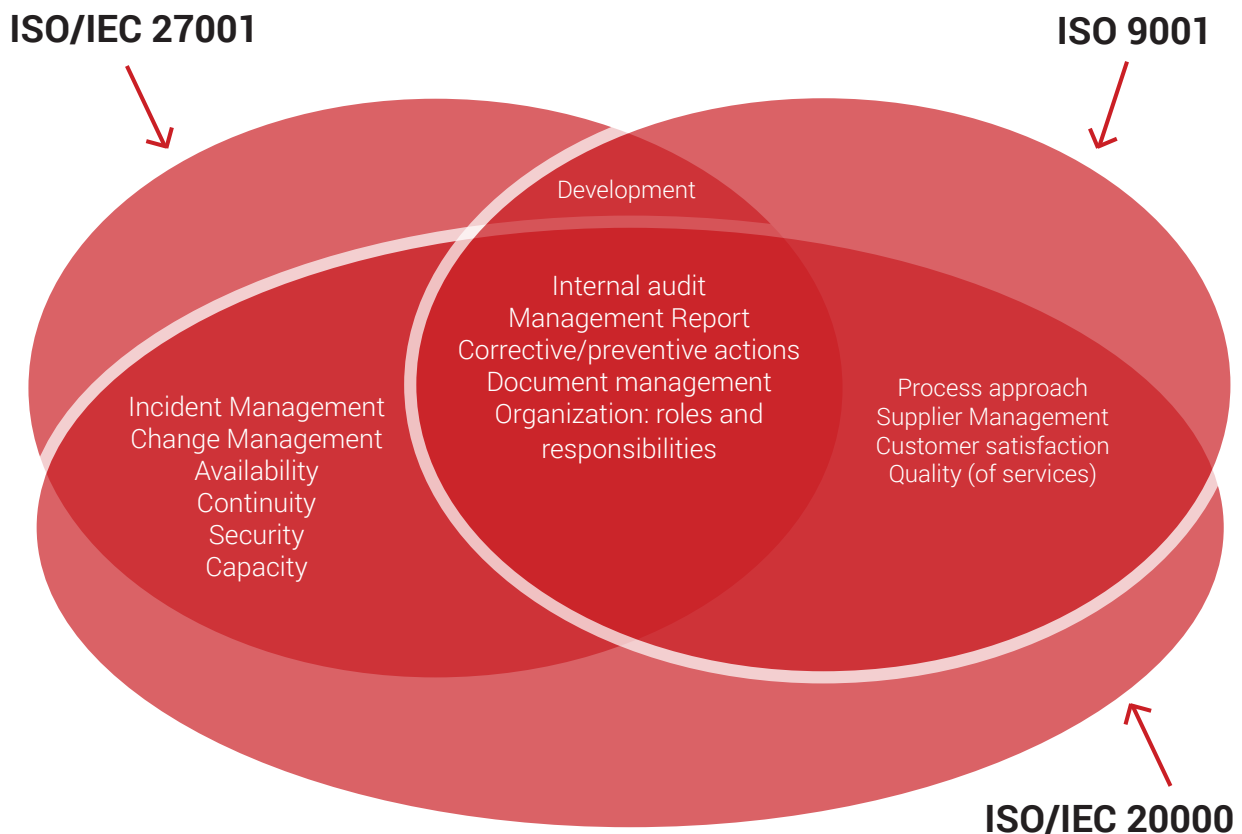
ISO/IEC 27001

ISO 9001

Development

Internal audit
Management Report
Corrective/preventive actions
Document management
Organization: roles and responsibilities

Incident Management
Change Management
Availability
Continuity
Security
Capacity

Process approach
Supplier Management
Customer satisfaction
Quality (of services)

ISO/IEC 20000